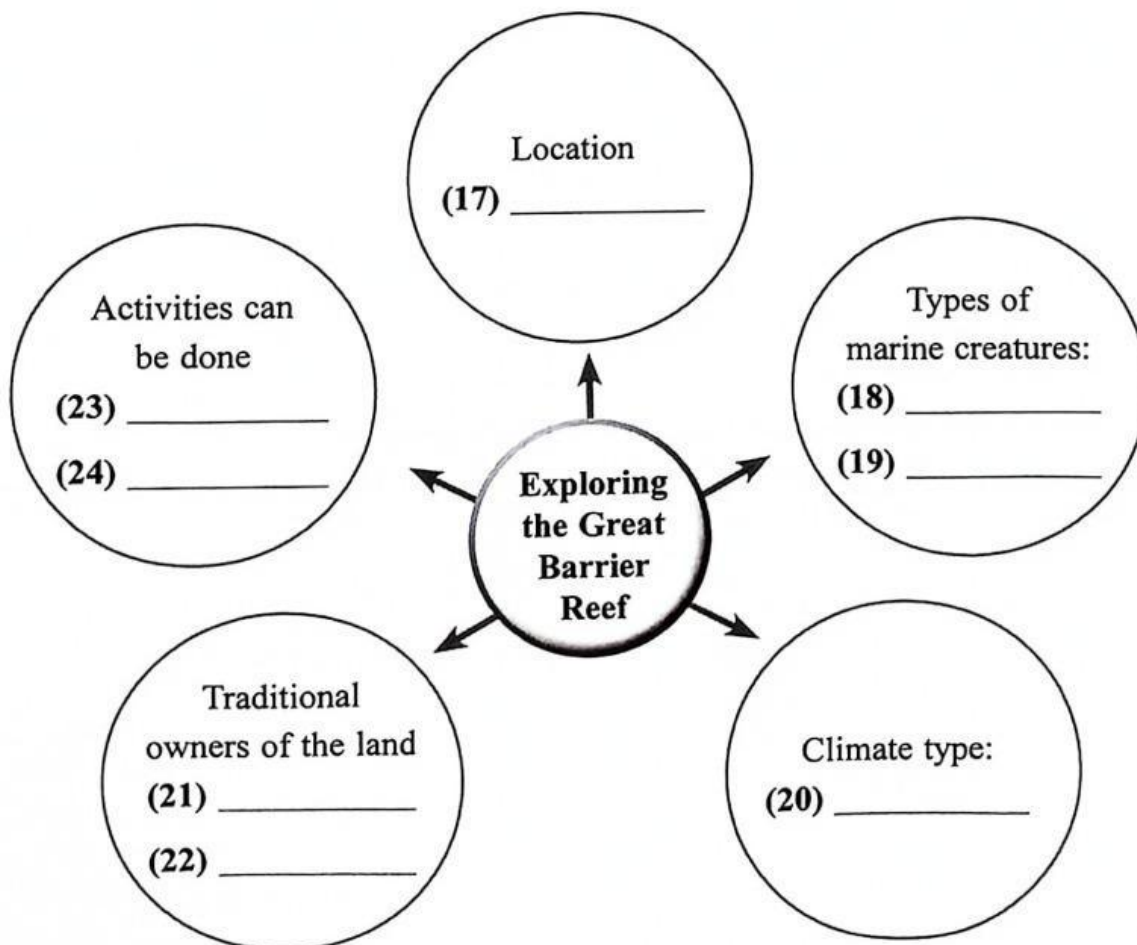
Exploring the Great Barrier Reef

Location
**(17)** ____________

Types of marine creatures:
**(18)** ____________
**(19)** ____________

Climate type:
**(20)** ____________

Traditional owners of the land
**(21)** ____________
**(22)** ____________

Activities can be done
**(23)** ____________
**(24)** ____________